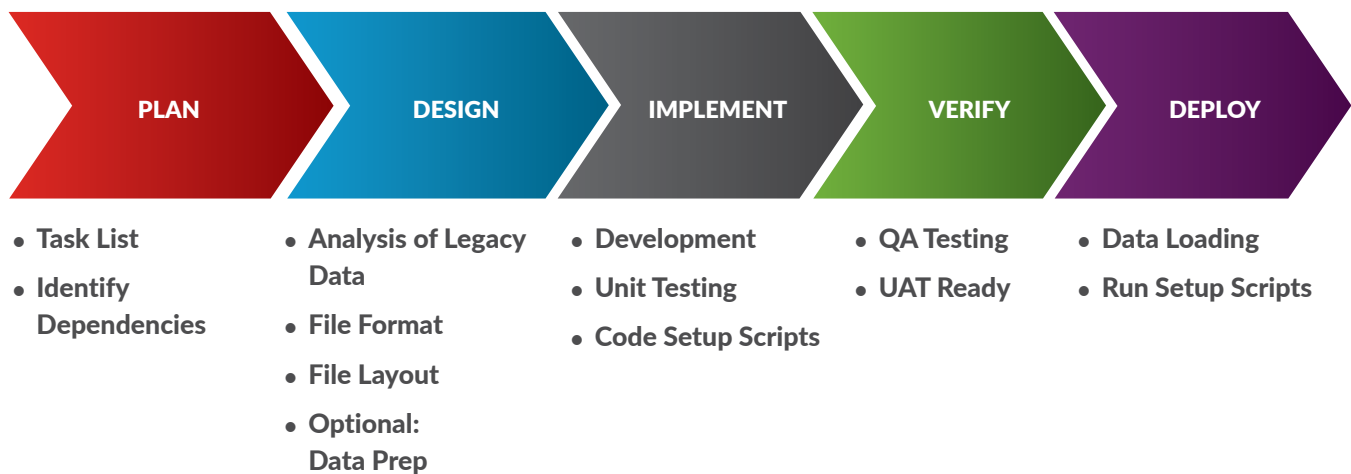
PLAN

- Task List
- Identify Dependencies

DESIGN

- Analysis of Legacy Data
- File Format
- File Layout
- Optional: Data Prep

IMPLEMENT

- Development
- Unit Testing
- Code Setup Scripts

VERIFY

- QA Testing
- UAT Ready

DEPLOY

- Data Loading
- Run Setup Scripts